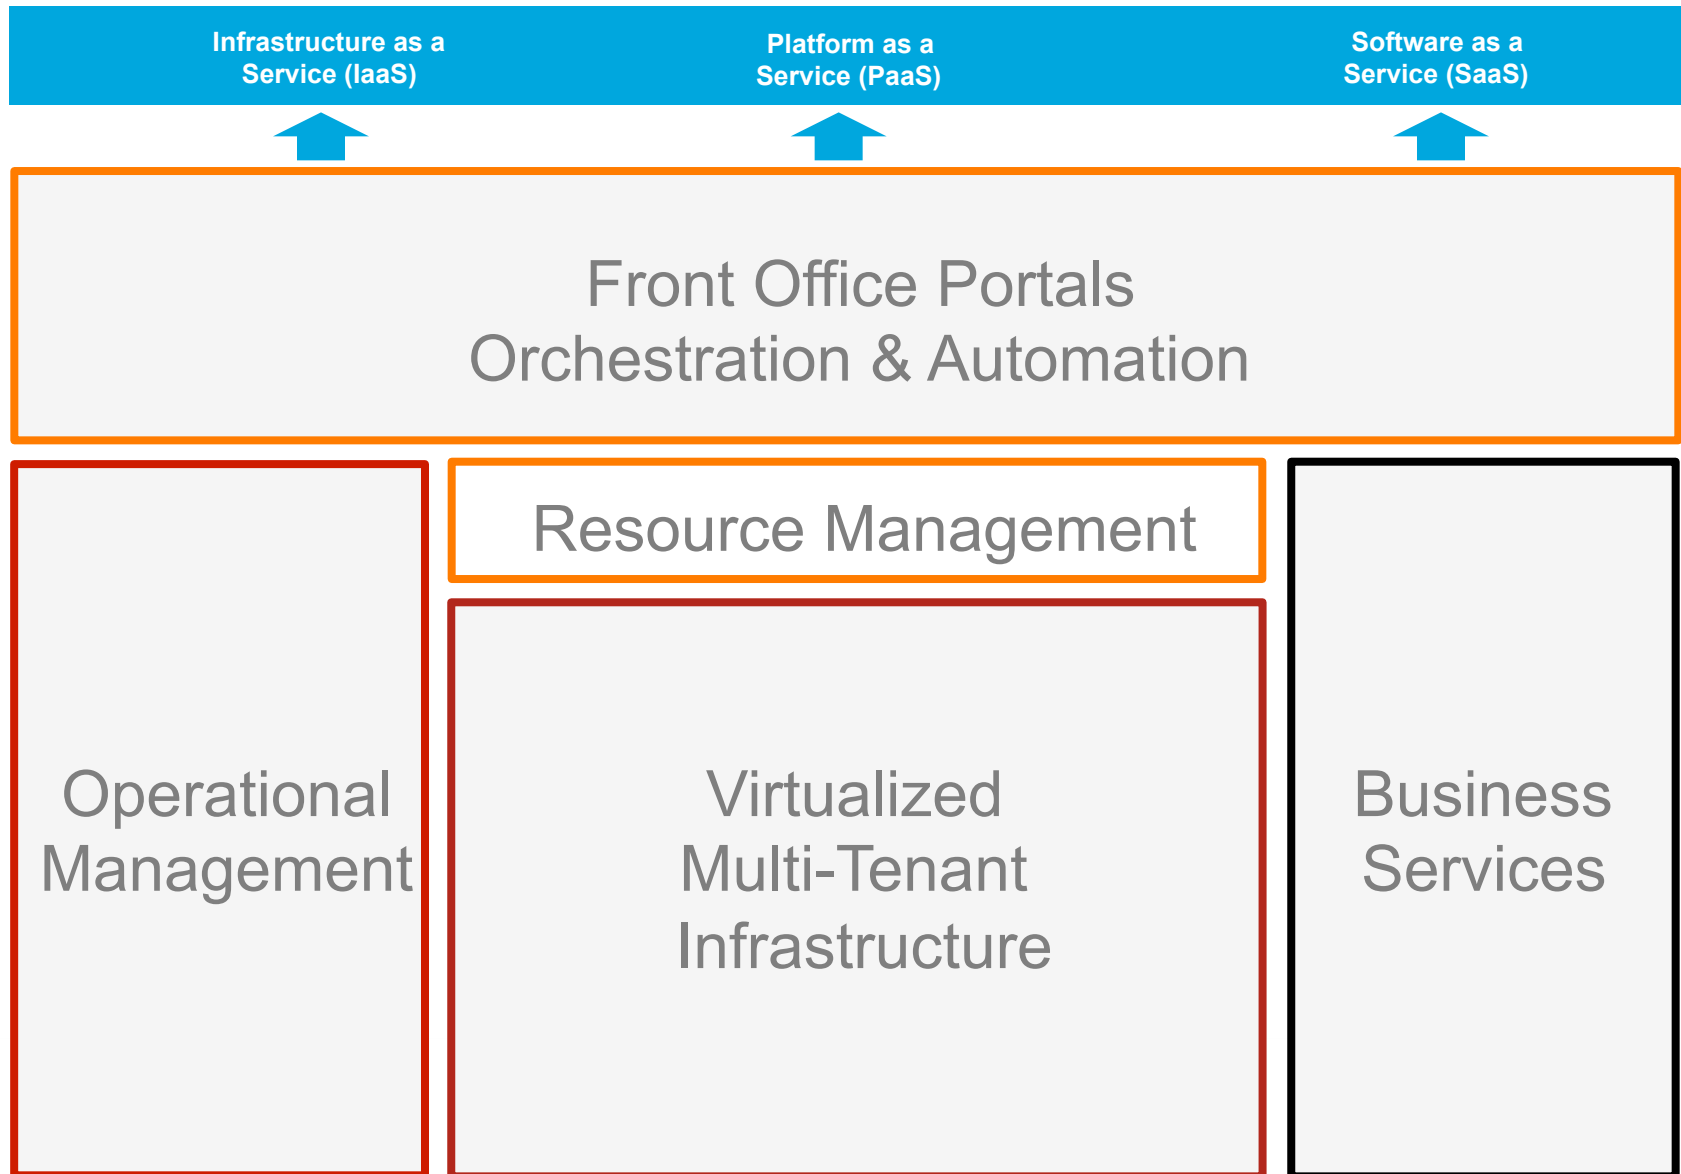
Infrastructure as a Service (IaaS)

Platform as a Service (PaaS)

Software as a Service (SaaS)

Front Office Portals
Orchestration & Automation

Operational Management

Resource Management

Virtualized Multi-Tenant Infrastructure

Business Services